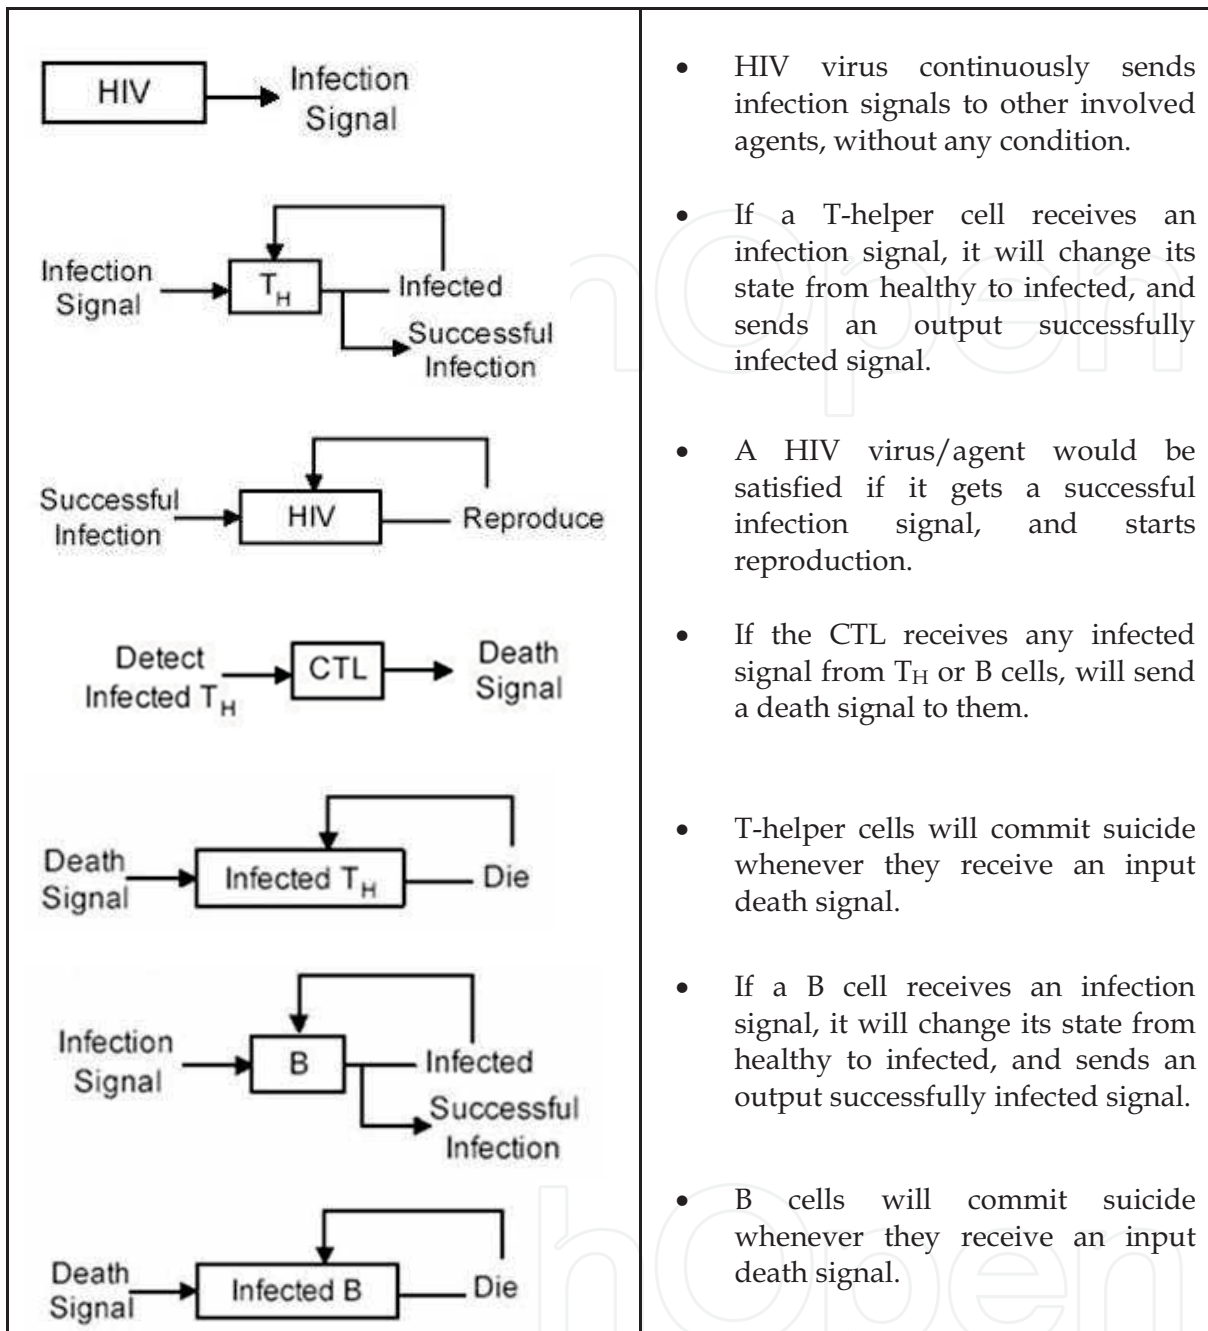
| | |
|---|---|
| HIV → Infection Signal | • HIV virus continuously sends infection signals to other involved agents, without any condition. |
| Infection Signal → $T_H$ — Infected; Successful Infection | • If a T-helper cell receives an infection signal, it will change its state from healthy to infected, and sends an output successfully infected signal. |
| Successful Infection → HIV — Reproduce | • A HIV virus/agent would be satisfied if it gets a successful infection signal, and starts reproduction. |
| Detect Infected $T_H$ → CTL → Death Signal | • If the CTL receives any infected signal from $T_H$ or B cells, will send a death signal to them. |
| Death Signal → Infected $T_H$ — Die | • T-helper cells will commit suicide whenever they receive an input death signal. |
| Infection Signal → B — Infected; Successful Infection | • If a B cell receives an infection signal, it will change its state from healthy to infected, and sends an output successfully infected signal. |
| Death Signal → Infected B — Die | • B cells will commit suicide whenever they receive an input death signal. |